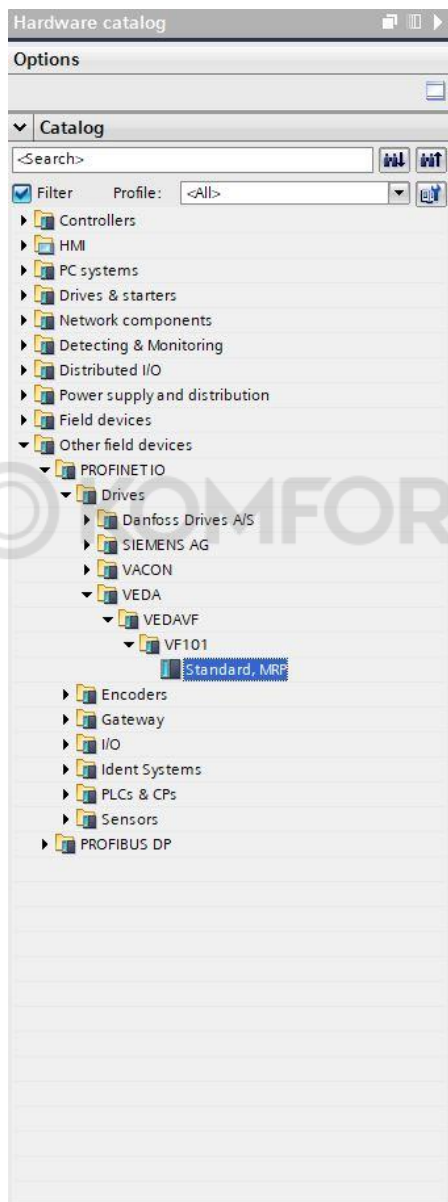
Hardware catalog

Options

Catalog

<Search>

Filter Profile: <All>

Controllers
HMI
PC systems
Drives & starters
Network components
Detecting & Monitoring
Distributed I/O
Power supply and distribution
Field devices
Other field devices
PROFINET IO
Drives
Danfoss Drives A/S
SIEMENS AG
VACON
VEDA
VEDAVF
VF101
Standard, MRP
Encoders
Gateway
I/O
Ident Systems
PLCs & CPs
Sensors
PROFIBUS DP

KOMFOR